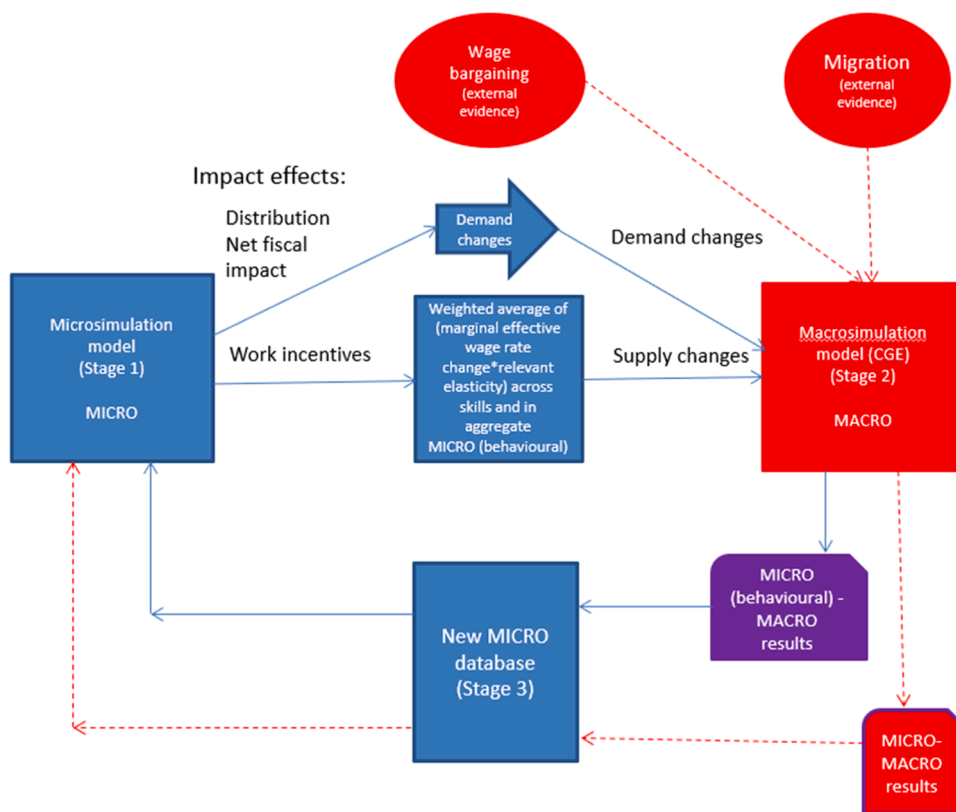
Wage bargaining (external evidence)

Migration (external evidence)

Impact effects:

Distribution
Net fiscal impact

Demand changes

Demand changes

Microsimulation model (Stage 1)

MICRO

Work incentives

Weighted average of (marginal effective wage rate change*relevant elasticity) across skills and in aggregate
MICRO (behavioural)

Supply changes

Macrosimulation model (CGE) (Stage 2)

MACRO

MICRO (behavioural) - MACRO results

New MICRO database (Stage 3)

MICRO-MACRO results